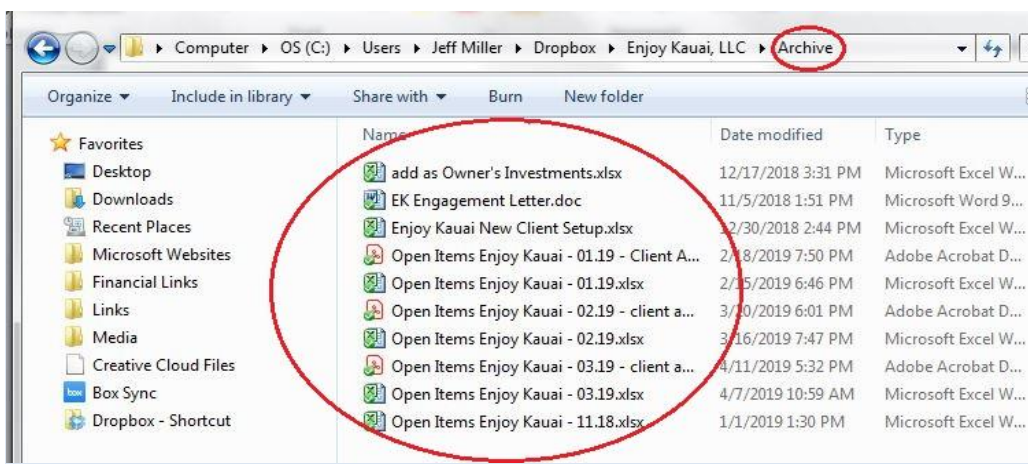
Computer ▸ OS (C:) ▸ Users ▸ Jeff Miller ▸ Dropbox ▸ Enjoy Kauai, LLC ▸ Archive

Organize ▾ Include in library ▾ Share with ▾ Burn New folder

Favorites
Desktop
Downloads
Recent Places
Microsoft Websites
Financial Links
Links
Media
Creative Cloud Files
Box Sync
Dropbox - Shortcut

| Name | Date modified | Type |
|---|---|---|
| add as Owner's Investments.xlsx | 12/17/2018 3:31 PM | Microsoft Excel W... |
| EK Engagement Letter.doc | 11/5/2018 1:51 PM | Microsoft Word 9... |
| Enjoy Kauai New Client Setup.xlsx | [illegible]2/30/2018 2:44 PM | Microsoft Excel W... |
| Open Items Enjoy Kauai - 01.19 - Client A... | 2/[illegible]8/2019 7:50 PM | Adobe Acrobat D... |
| Open Items Enjoy Kauai - 01.19.xlsx | 2/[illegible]5/2019 6:46 PM | Microsoft Excel W... |
| Open Items Enjoy Kauai - 02.19 - client a... | 3/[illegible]0/2019 6:01 PM | Adobe Acrobat D... |
| Open Items Enjoy Kauai - 02.19.xlsx | 3/16/2019 7:47 PM | Microsoft Excel W... |
| Open Items Enjoy Kauai - 03.19 - client a... | 4/11/2019 5:32 PM | Adobe Acrobat D... |
| Open Items Enjoy Kauai - 03.19.xlsx | 4/7/2019 10:59 AM | Microsoft Excel W... |
| Open Items Enjoy Kauai - 11.18.xlsx | 1/1/2019 1:30 PM | Microsoft Excel W... |